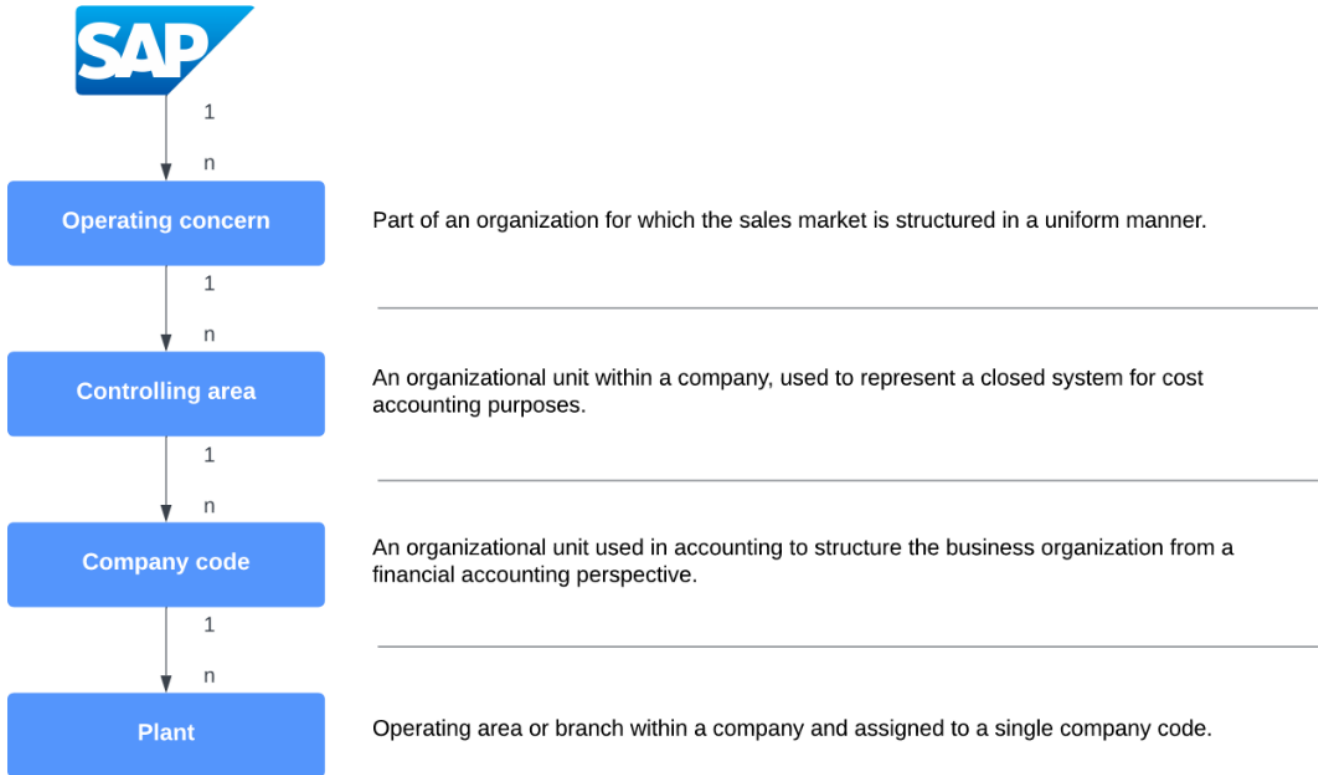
SAP

1

n

Operating concern

Part of an organization for which the sales market is structured in a uniform manner.

1

n

Controlling area

An organizational unit within a company, used to represent a closed system for cost accounting purposes.

1

n

Company code

An organizational unit used in accounting to structure the business organization from a financial accounting perspective.

1

n

Plant

Operating area or branch within a company and assigned to a single company code.